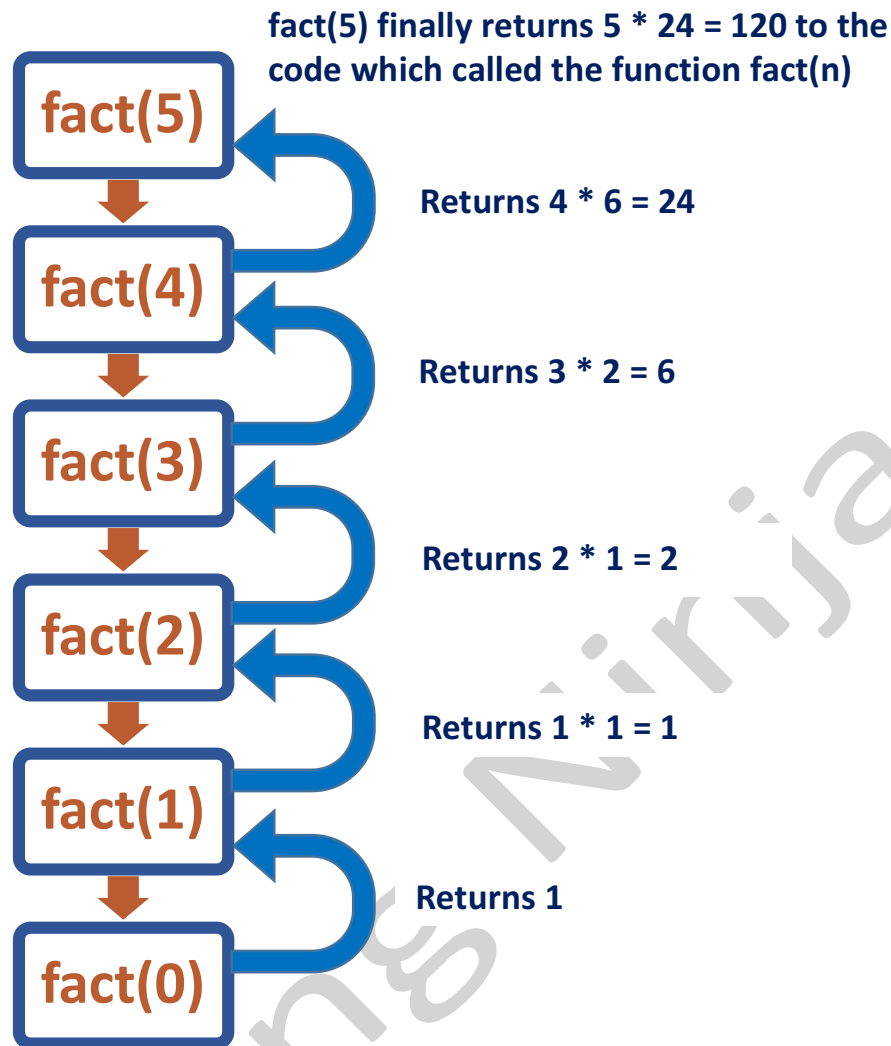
fact(5) finally returns 5 * 24 = 120 to the code which called the function fact(n)

fact(5)

Returns 4 * 6 = 24

fact(4)

Returns 3 * 2 = 6

fact(3)

Returns 2 * 1 = 2

fact(2)

Returns 1 * 1 = 1

fact(1)

Returns 1

fact(0)

ng Ninja